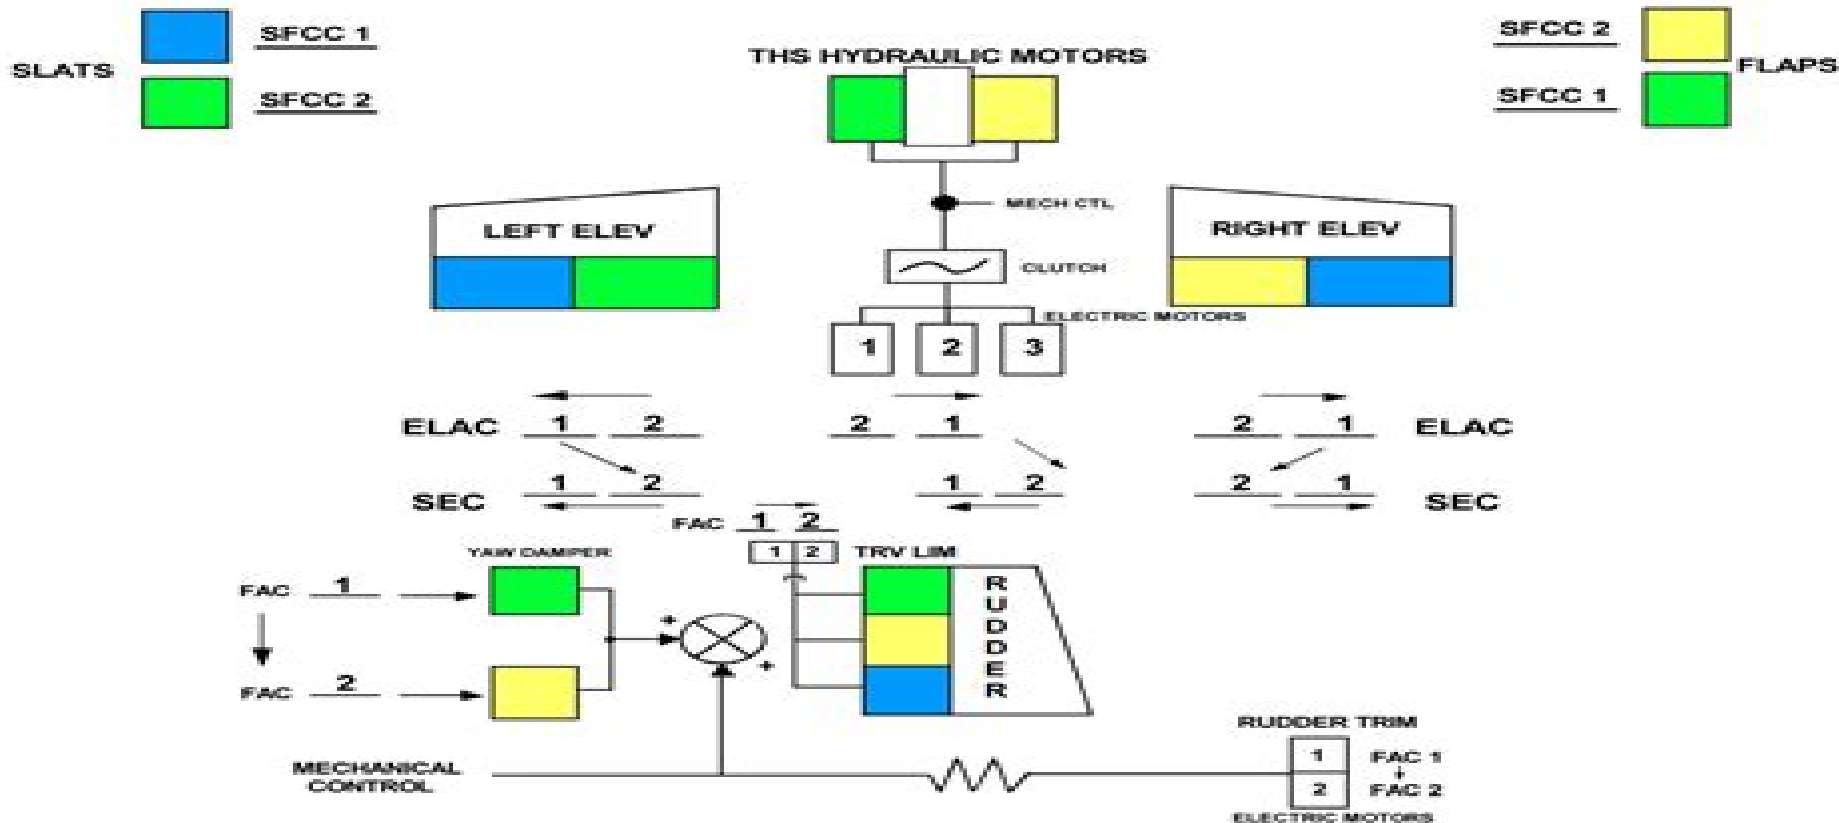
SLATS

SFCC 1

SFCC 2

THS HYDRAULIC MOTORS

SFCC 2

SFCC 1

FLAPS

MECH CTL

CLUTCH

LEFT ELEV

RIGHT ELEV

ELECTRIC MOTORS

1 2 3

ELAC 1 2

2 1

2 1 ELAC

SEC 1 2

1 2

2 1 SEC

FAC 1 2

1 2 TRV LIM

YAW DAMPER

FAC 1

FAC 2

+

+

R U D D E R

RUDDER TRIM

MECHANICAL CONTROL

1 FAC 1

2 FAC 2

ELECTRIC MOTORS